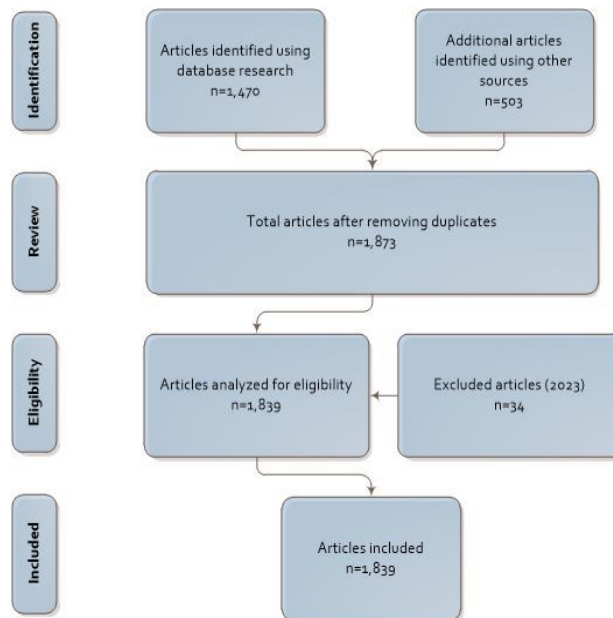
Identification

Articles identified using database research
n=1,470

Additional articles identified using other sources
n=503

Review

Total articles after removing duplicates
n=1,873

Eligibility

Articles analyzed for eligibility
n=1,839

Excluded articles (2023)
n=34

Included

Articles included
n=1,839